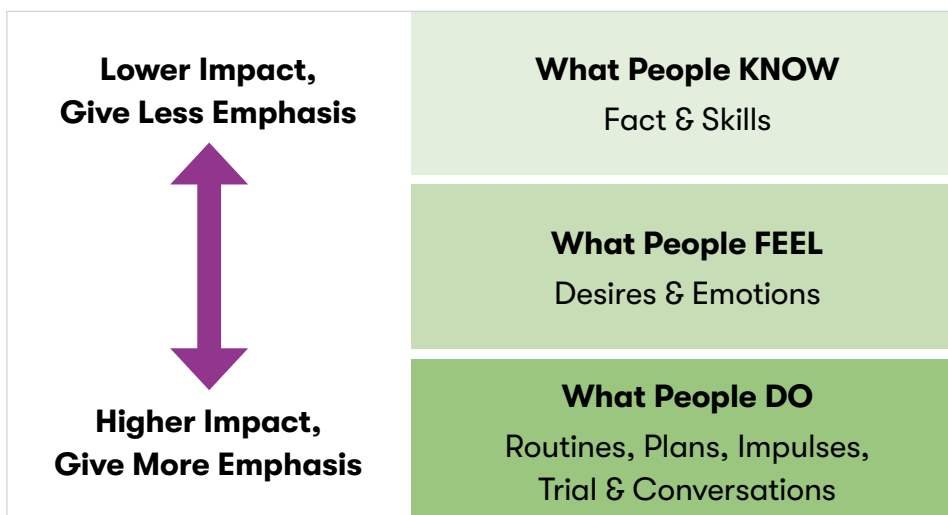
Lower Impact,
Give Less Emphasis

Higher Impact,
Give More Emphasis

What People KNOW
Fact & Skills

What People FEEL
Desires & Emotions

What People DO
Routines, Plans, Impulses, Trial & Conversations